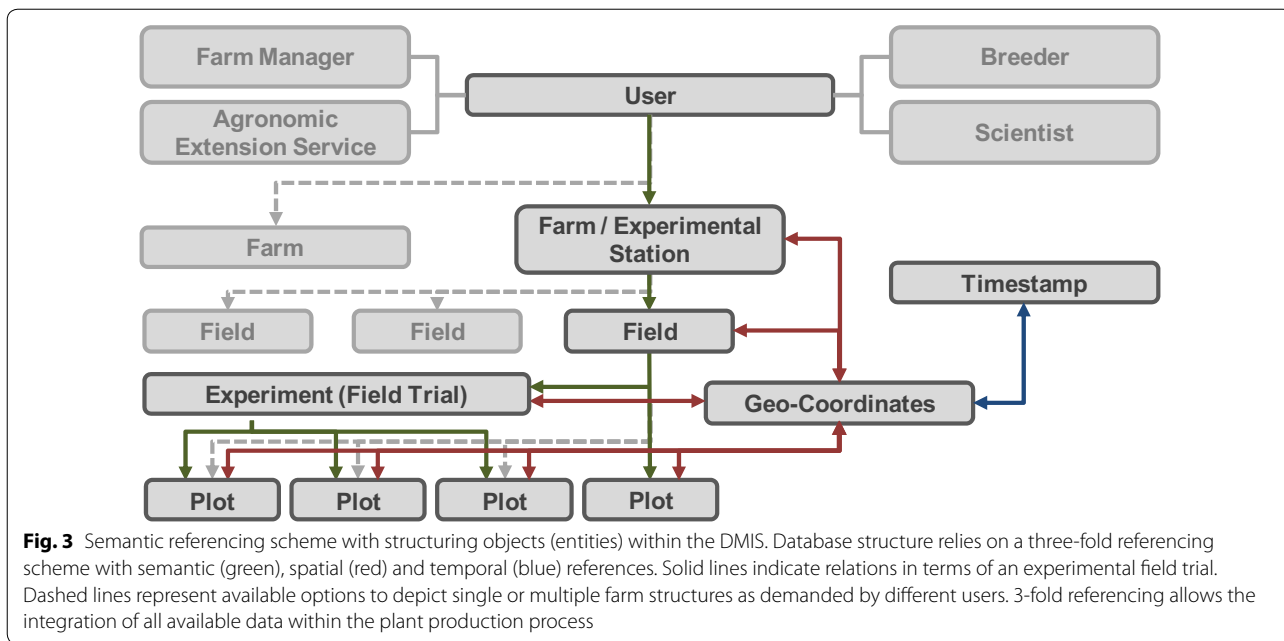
Farm Manager

Agronomic Extension Service

User

Breeder

Scientist

Farm

Farm / Experimental Station

Timestamp

Field

Field

Field

Experiment (Field Trial)

Geo-Coordinates

Plot

Plot

Plot

Plot

**Fig. 3** Semantic referencing scheme with structuring objects (entities) within the DMIS. Database structure relies on a three-fold referencing scheme with semantic (green), spatial (red) and temporal (blue) references. Solid lines indicate relations in terms of an experimental field trial. Dashed lines represent available options to depict single or multiple farm structures as demanded by different users. 3-fold referencing allows the integration of all available data within the plant production process